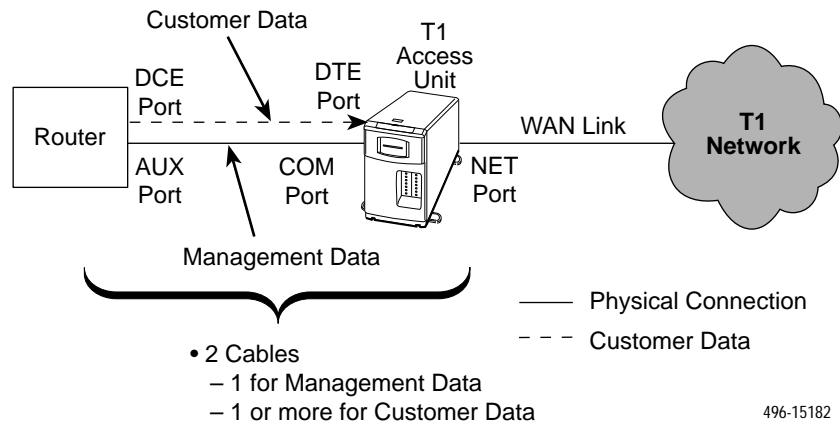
Customer Data

T1 Access Unit

DCE Port

DTE Port

Router

WAN Link

T1 Network

AUX Port

COM Port

NET Port

Management Data

Physical Connection

Customer Data

• 2 Cables
– 1 for Management Data
– 1 or more for Customer Data

496-15182